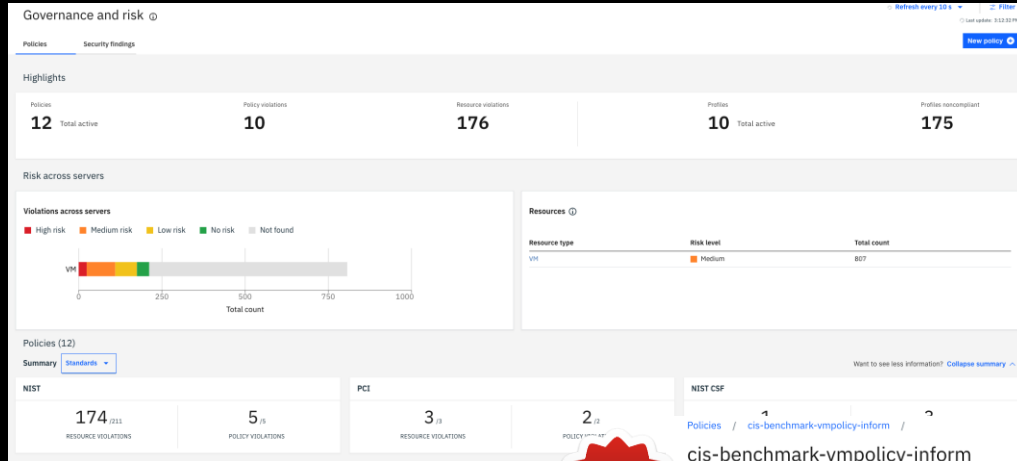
Governance and risk

Refresh every 10 s
Filter
Last update: 3:12:33 PM

Policies
Security findings

New policy

Highlights

Policies
12 Total active

Policy violations
10

Resource violations
176

Profiles
10 Total active

Profiles noncompliant
175

Risk across servers

Violations across servers

High risk
Medium risk
Low risk
No risk
Not found

VM

0
250
500
750
1000
Total count

Resources

| Resource type | Risk level | Total count |
|---|---|---|
| VM | Medium | 807 |

Policies (12)

Summary
Standards

Want to see less information? Collapse summary

NIST
174 /211
RESOURCE VIOLATIONS
5 /5
POLICY VIOLATIONS

PCI
3 /3
RESOURCE VIOLATIONS
2 /2
POLICY VIOLATIONS

NIST CSF
1
2

Policies / cis-benchmark-vmpolicy-inform /
cis-benchmark-vmpolicy-inform